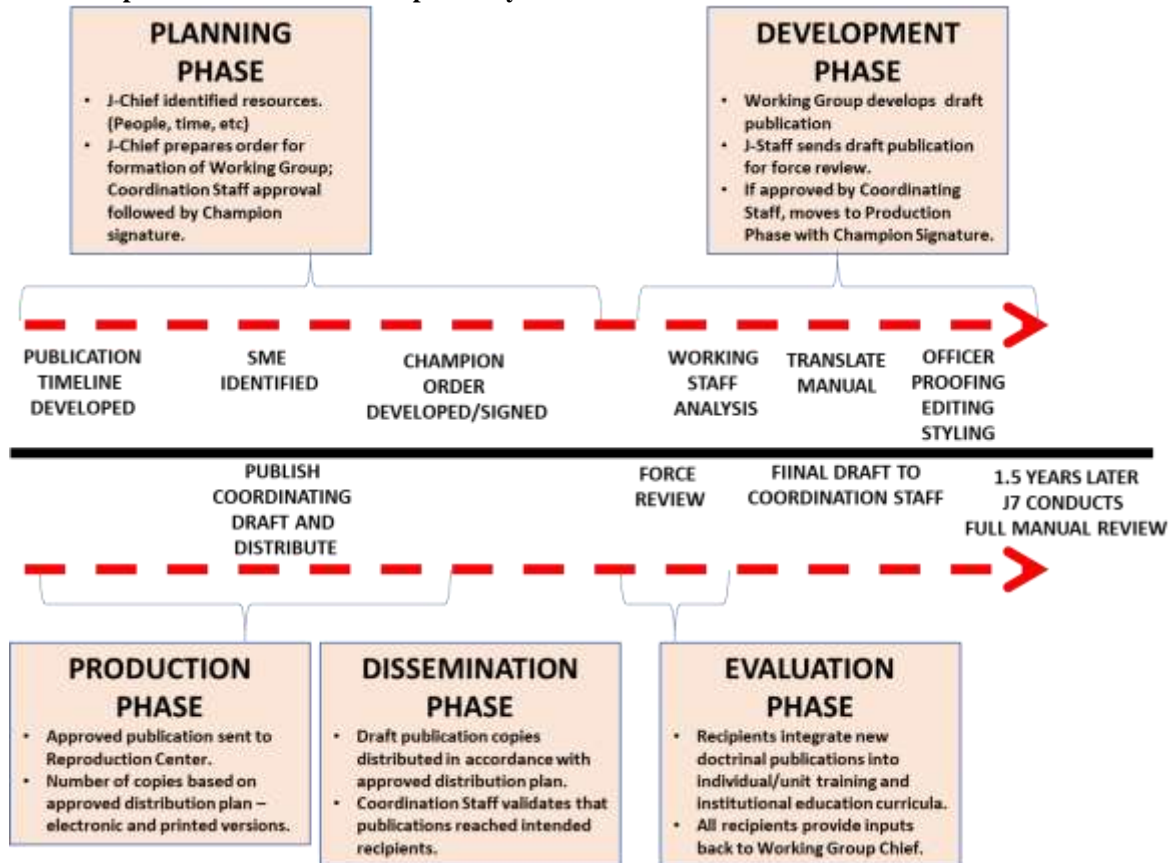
PLANNING PHASE

- J-Chief identified resources. (People, time, etc)
- J-Chief prepares order for formation of Working Group; Coordination Staff approval followed by Champion signature.

DEVELOPMENT PHASE

- Working Group develops draft publication
- J-Staff sends draft publication for force review.
- If approved by Coordinating Staff, moves to Production Phase with Champion Signature.

PUBLICATION TIMELINE DEVELOPED

SME IDENTIFIED

CHAMPION ORDER DEVELOPED/SIGNED

WORKING STAFF ANALYSIS

TRANSLATE MANUAL

OFFICER PROOFING EDITING STYLING

PUBLISH COORDINATING DRAFT AND DISTRIBUTE

FORCE REVIEW

FIINAL DRAFT TO COORDINATION STAFF

1.5 YEARS LATER J7 CONDUCTS FULL MANUAL REVIEW

PRODUCTION PHASE

- Approved publication sent to Reproduction Center.
- Number of copies based on approved distribution plan – electronic and printed versions.

DISSEMINATION PHASE

- Draft publication copies distributed in accordance with approved distribution plan.
- Coordination Staff validates that publications reached intended recipients.

EVALUATION PHASE

- Recipients integrate new doctrinal publications into individual/unit training and institutional education curricula.
- All recipients provide inputs back to Working Group Chief.